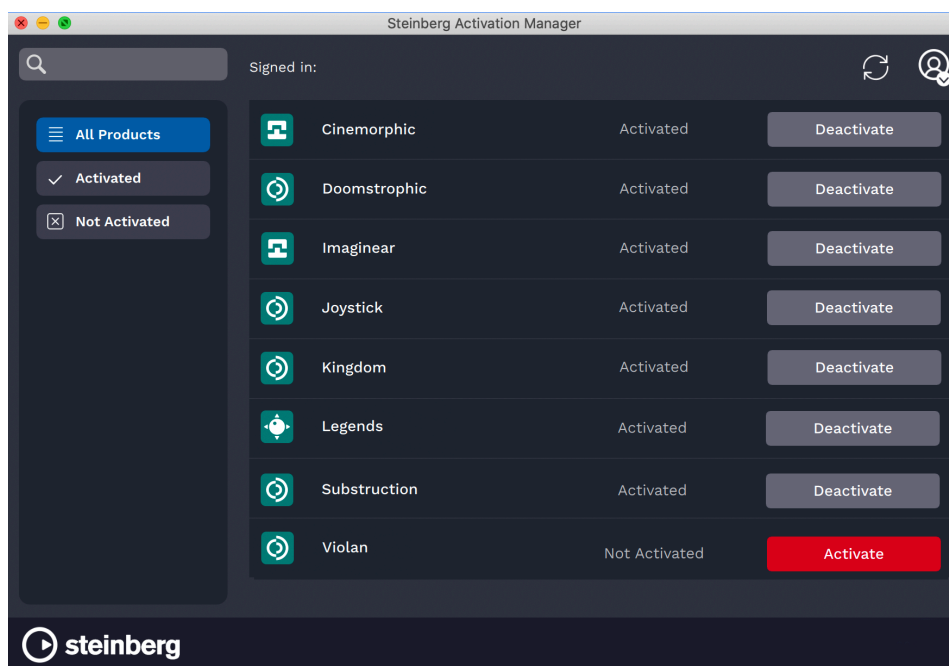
Steinberg Activation Manager

Signed in:

All Products
Activated
Not Activated

| | | |
|---|---|---|
| Cinemorphic | Activated | Deactivate |
| Doomstrophic | Activated | Deactivate |
| Imaginear | Activated | Deactivate |
| Joystick | Activated | Deactivate |
| Kingdom | Activated | Deactivate |
| Legends | Activated | Deactivate |
| Substruction | Activated | Deactivate |
| Violan | Not Activated | Activate |

steinberg